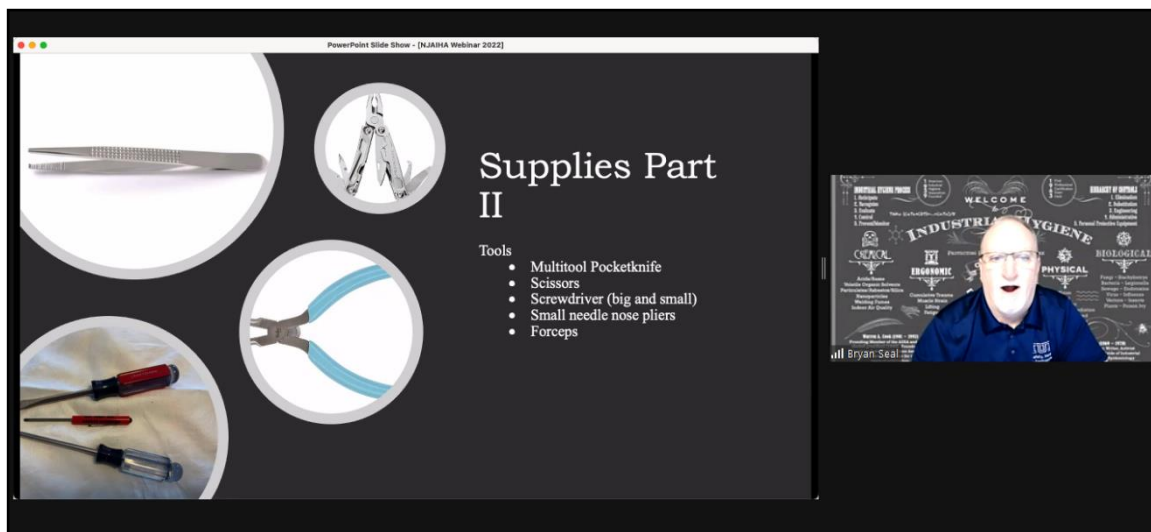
PowerPoint Slide Show - [NJAIHA Webinar 2022]

Supplies Part II

Tools
- Multitool Pocketknife
- Scissors
- Screwdriver (big and small)
- Small needle nose pliers
- Forceps

WELCOME
INDUSTRIAL HYGIENE
CHEMICAL
ERGONOMIC
PHYSICAL
BIOLOGICAL
INDUSTRIAL HYGIENE PROCESS
HIERARCHY OF CONTROLS

Bryan Seal